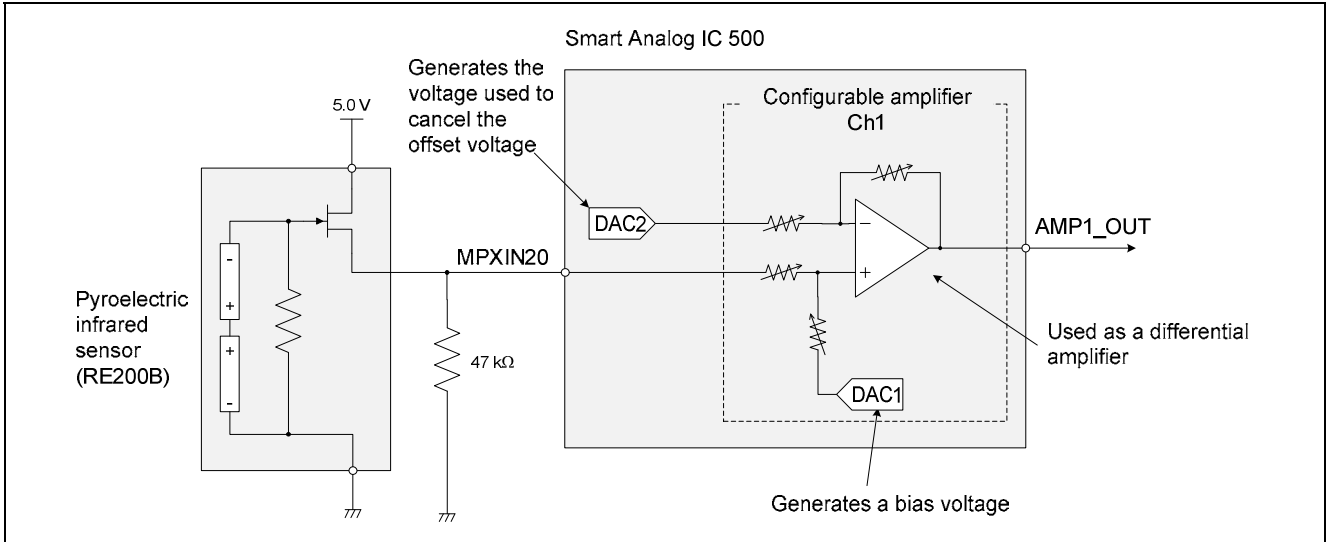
Smart Analog IC 500

Generates the voltage used to cancel the offset voltage

5.0 V

Configurable amplifier Ch1

DAC2

−

+

AMP1_OUT

MPXIN20

-

+

+

-

Pyroelectric infrared sensor (RE200B)

47 kΩ

DAC1

Used as a differential amplifier

Generates a bias voltage